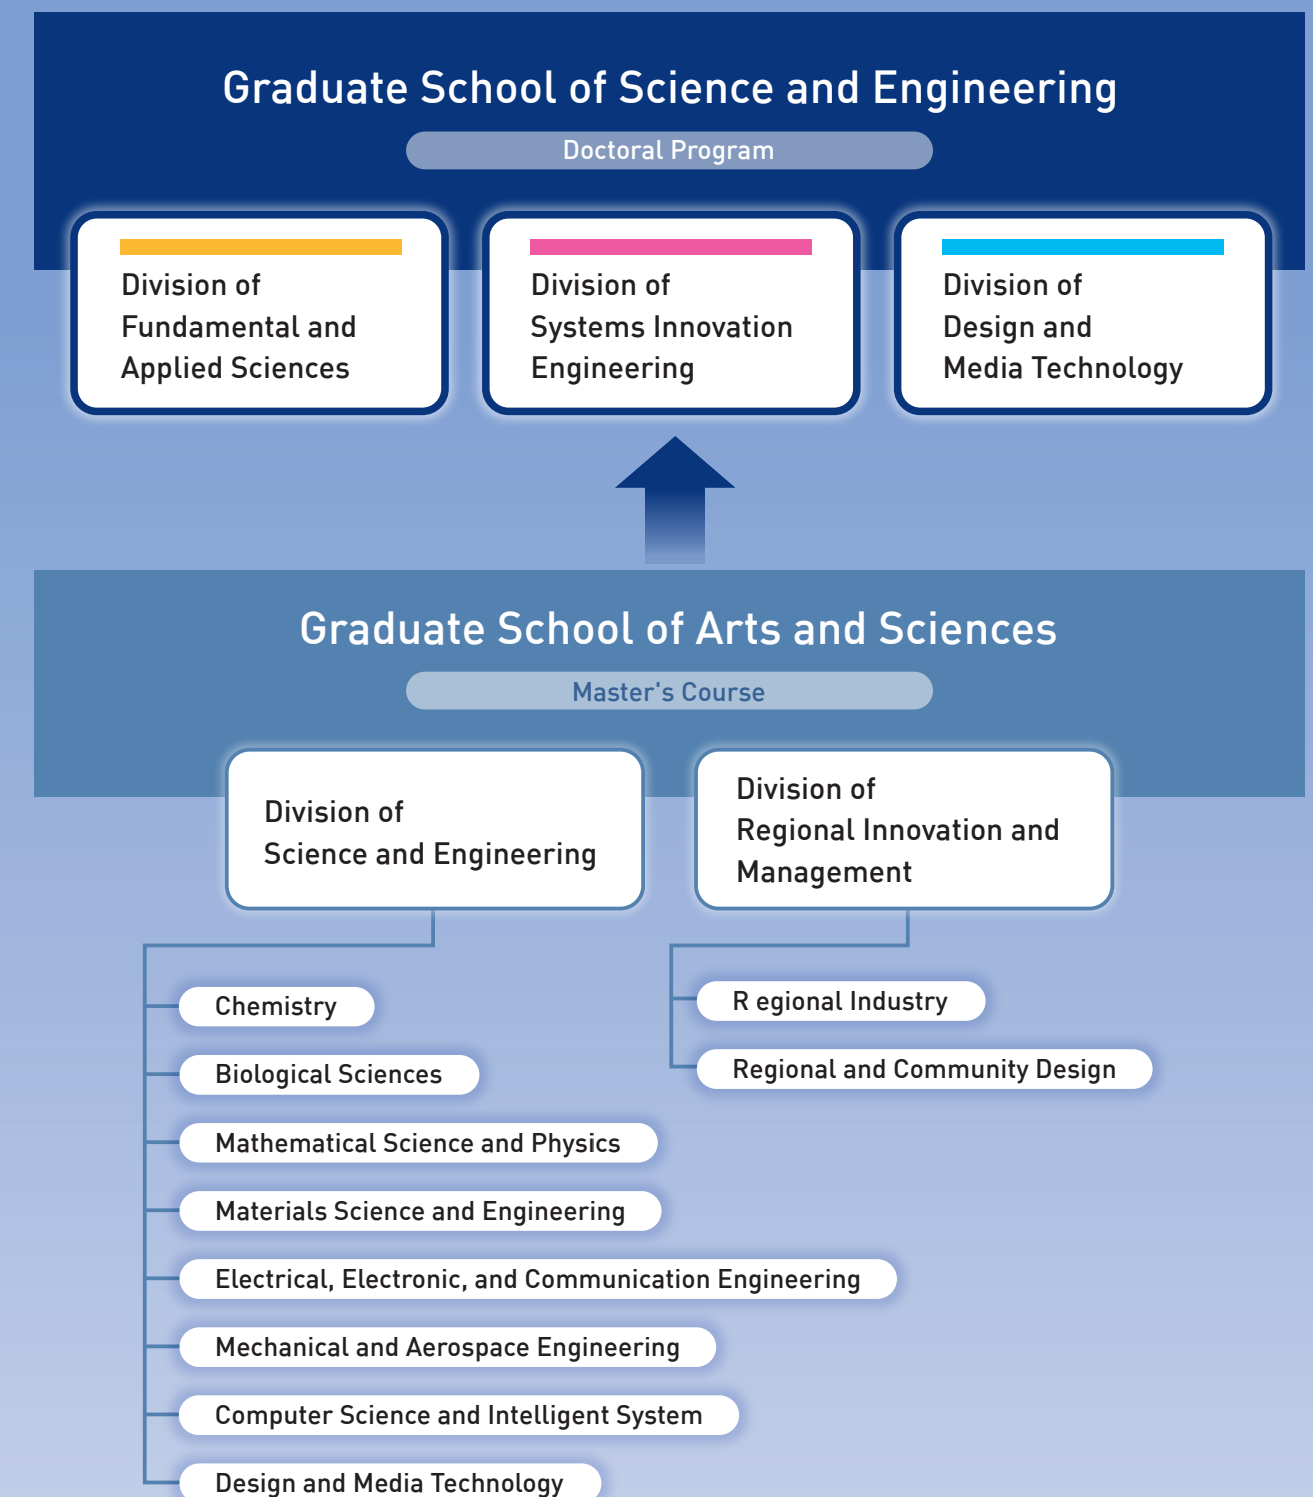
Graduate School of Science and Engineering

Doctoral Program

Division of Fundamental and Applied Sciences

Division of Systems Innovation Engineering

Division of Design and Media Technology

Graduate School of Arts and Sciences

Master's Course

Division of Science and Engineering

Division of Regional Innovation and Management

Chemistry

Biological Sciences

Mathematical Science and Physics

Materials Science and Engineering

Electrical, Electronic, and Communication Engineering

Mechanical and Aerospace Engineering

Computer Science and Intelligent System

Design and Media Technology

R egional Industry

Regional and Community Design